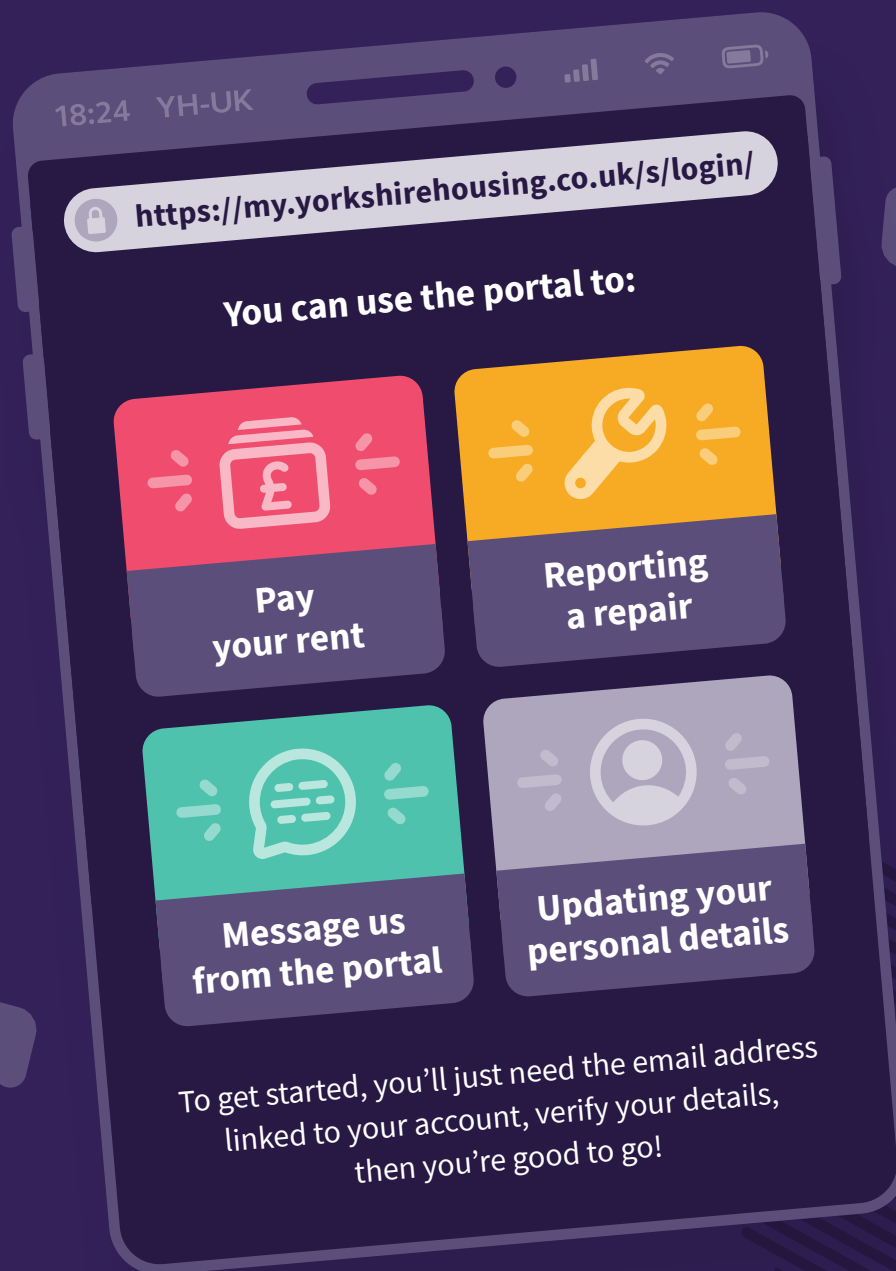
18:24 YH-UK

https://my.yorkshirehousing.co.uk/s/login/

You can use the portal to:

£

Pay your rent

Reporting a repair

Message us from the portal

Updating your personal details

To get started, you'll just need the email address linked to your account, verify your details, then you're good to go!